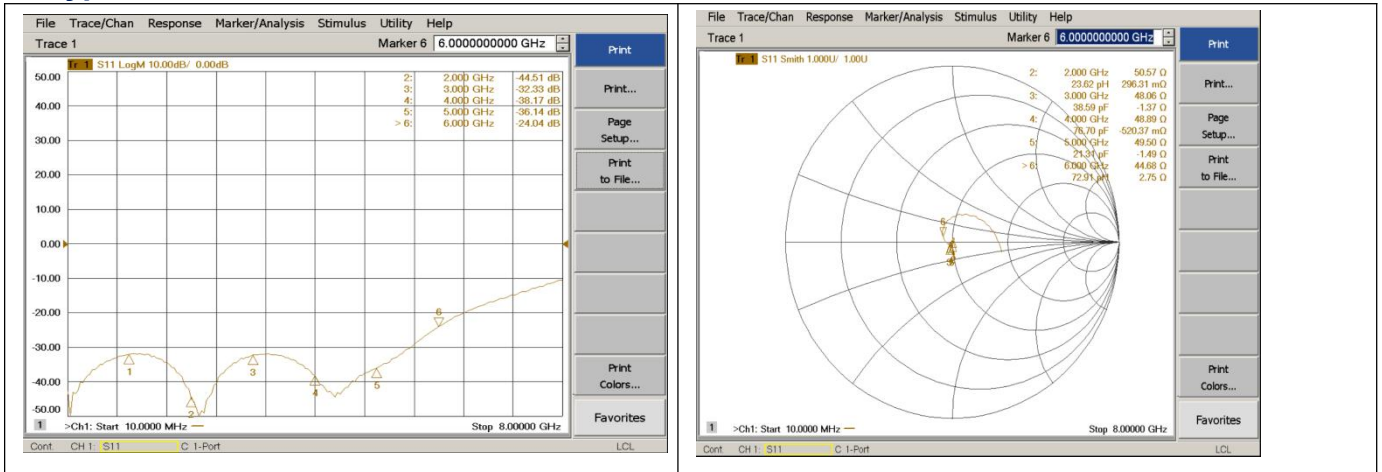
File Trace/Chan Response Marker/Analysis Stimulus Utility Help

Trace 1

Marker 6 6.0000000000 GHz

Print

Print...

Page Setup...

Print to File...

Print Colors...

Favorites

Tr 1 S11 LogM 10.00dB/ 0.00dB

| | | |
|---|---|---|
| 2: | 2.000 GHz | -44.51 dB |
| 3: | 3.000 GHz | -32.33 dB |
| 4: | 4.000 GHz | -38.17 dB |
| 5: | 5.000 GHz | -36.14 dB |
| > 6: | 6.000 GHz | -24.04 dB |

50.00
40.00
30.00
20.00
10.00
0.00
-10.00
-20.00
-30.00
-40.00
-50.00

6
1
3
4
5
2

1 >Ch1: Start 10.0000 MHz — Stop 8.00000 GHz

Cont. CH 1: S11 C 1-Port LCL

File Trace/Chan Response Marker/Analysis Stimulus Utility Help

Trace 1

Marker 6 6.0000000000 GHz

Print

Print...

Page Setup...

Print to File...

Print Colors...

Favorites

Tr 1 S11 Smith 1.000U/ 1.00U

| | | |
|---|---|---|
| 2: | 2.000 GHz | 50.57 Ω |
| | 23.62 pH | 296.31 mΩ |
| 3: | 3.000 GHz | 48.06 Ω |
| | 38.59 pF | -1.37 Ω |
| 4: | 4.000 GHz | 48.89 Ω |
| | 76.70 pF | -520.37 mΩ |
| 5: | 5.000 GHz | 49.50 Ω |
| | 21.31 pF | -1.49 Ω |
| > 6: | 6.000 GHz | 44.68 Ω |
| | 72.91 pH | 2.75 Ω |

6

1 >Ch1: Start 10.0000 MHz — Stop 8.00000 GHz

Cont. CH 1: S11 C 1-Port LCL